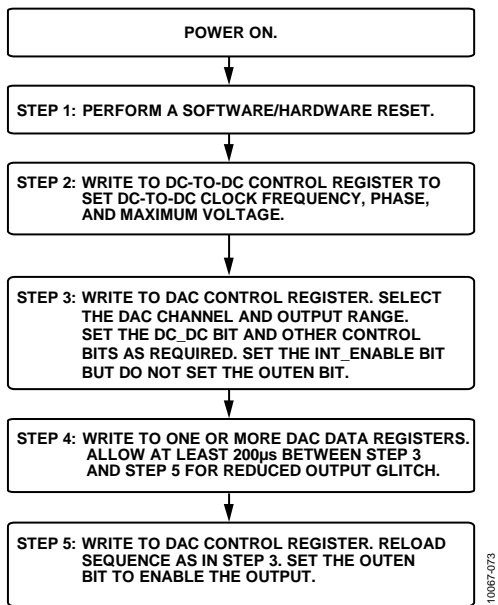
POWER ON.

STEP 1: PERFORM A SOFTWARE/HARDWARE RESET.

STEP 2: WRITE TO DC-TO-DC CONTROL REGISTER TO SET DC-TO-DC CLOCK FREQUENCY, PHASE, AND MAXIMUM VOLTAGE.

STEP 3: WRITE TO DAC CONTROL REGISTER. SELECT THE DAC CHANNEL AND OUTPUT RANGE. SET THE DC_DC BIT AND OTHER CONTROL BITS AS REQUIRED. SET THE INT_ENABLE BIT BUT DO NOT SET THE OUTEN BIT.

STEP 4: WRITE TO ONE OR MORE DAC DATA REGISTERS. ALLOW AT LEAST 200μs BETWEEN STEP 3 AND STEP 5 FOR REDUCED OUTPUT GLITCH.

STEP 5: WRITE TO DAC CONTROL REGISTER. RELOAD SEQUENCE AS IN STEP 3. SET THE OUTEN BIT TO ENABLE THE OUTPUT.

10067-073